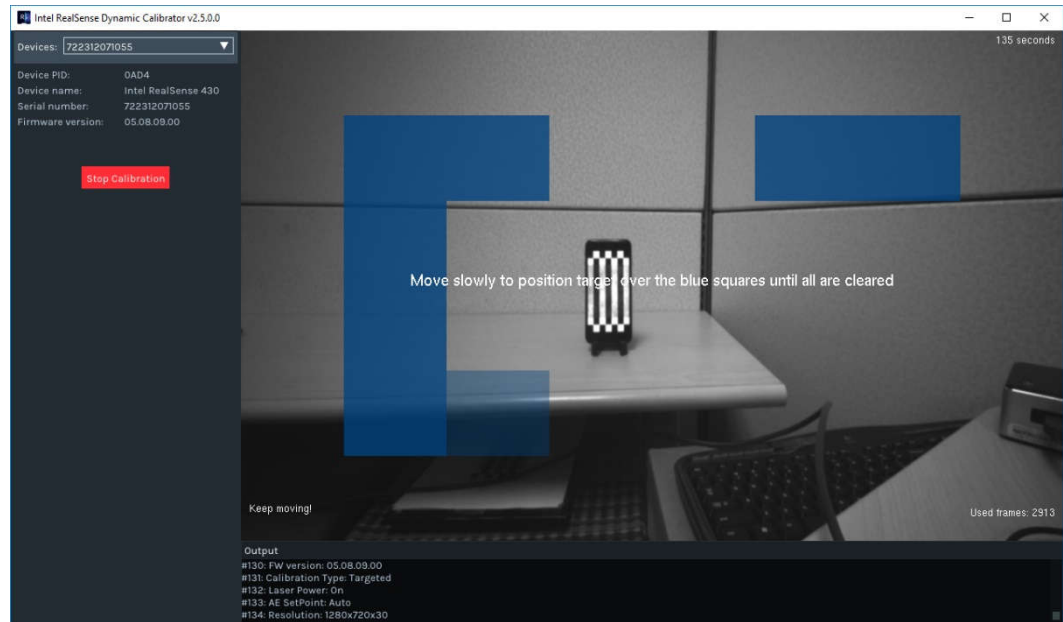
Intel RealSense Dynamic Calibrator v2.5.0.0

Devices: 722312071055

Device PID: 0AD4
Device name: Intel RealSense 430
Serial number: 722312071055
Firmware version: 05.08.09.00

Stop Calibration

135 seconds

Move slowly to position target over the blue squares until all are cleared

Keep moving!

Used frames: 2913

Output
#130: FW version: 05.08.09.00
#131: Calibration Type: Targeted
#132: Laser Power: On
#133: AE SetPoint: Auto
#134: Resolution: 1280x720x30